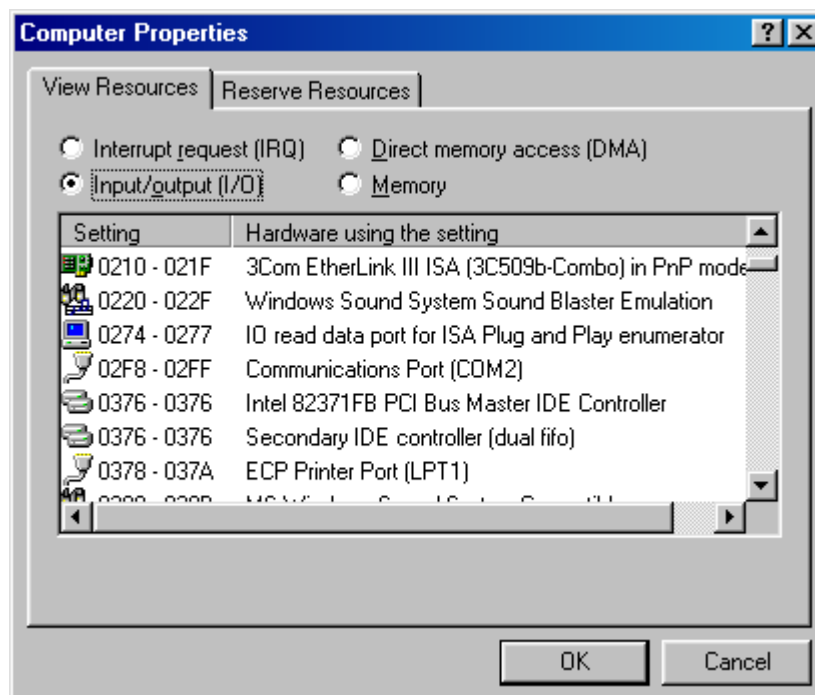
Computer Properties

?

View Resources

Reserve Resources

Interrupt request (IRQ)

Direct memory access (DMA)

Input/output (I/O)

Memory

| Setting | Hardware using the setting |
|---|---|
| 0210 - 021F | 3Com EtherLink III ISA (3C509b-Combo) in PnP mode |
| 0220 - 022F | Windows Sound System Sound Blaster Emulation |
| 0274 - 0277 | IO read data port for ISA Plug and Play enumerator |
| 02F8 - 02FF | Communications Port (COM2) |
| 0376 - 0376 | Intel 82371FB PCI Bus Master IDE Controller |
| 0376 - 0376 | Secondary IDE controller (dual fifo) |
| 0378 - 037A | ECP Printer Port (LPT1) |
| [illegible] | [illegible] |

OK

Cancel